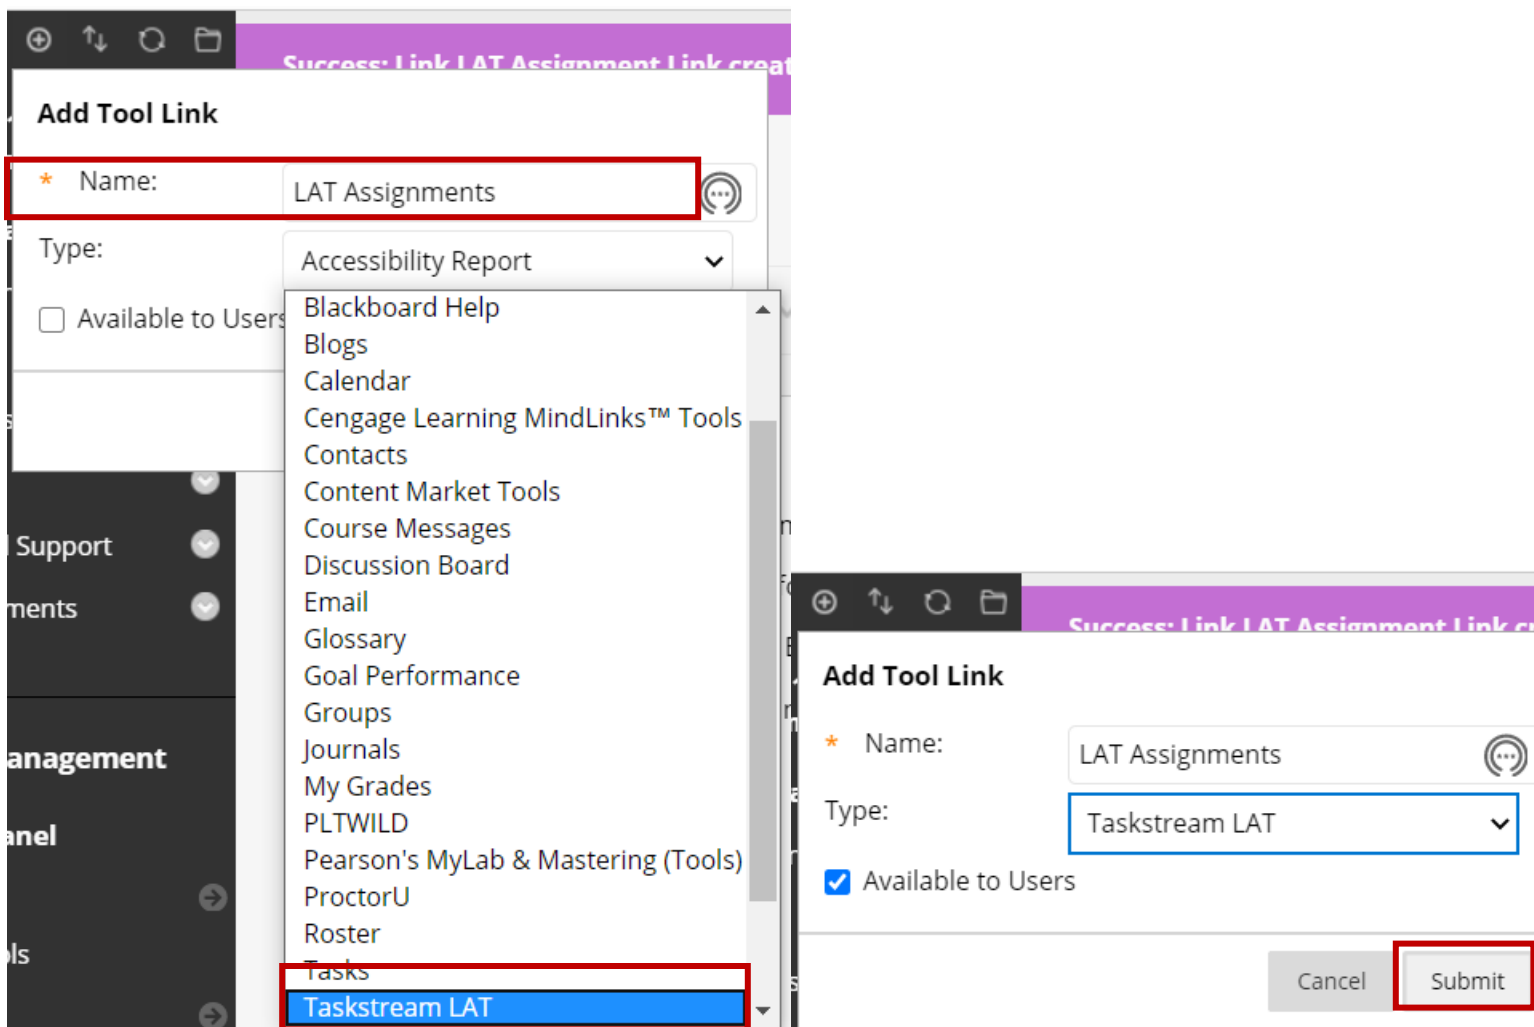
Success: Link LAT Assignment Link creat

Add Tool Link

* Name: LAT Assignments

Type: Accessibility Report

Available to Users

Blackboard Help
Blogs
Calendar
Cengage Learning MindLinks™ Tools
Contacts
Content Market Tools
Course Messages
Discussion Board
Email
Glossary
Goal Performance
Groups
Journals
My Grades
PLTWILD
Pearson's MyLab & Mastering (Tools)
ProctorU
Roster
Tasks
Taskstream LAT

Support
ments
anagement
anel
ls

Success: Link LAT Assignment Link c

Add Tool Link

* Name: LAT Assignments

Type: Taskstream LAT

Available to Users

Cancel
Submit